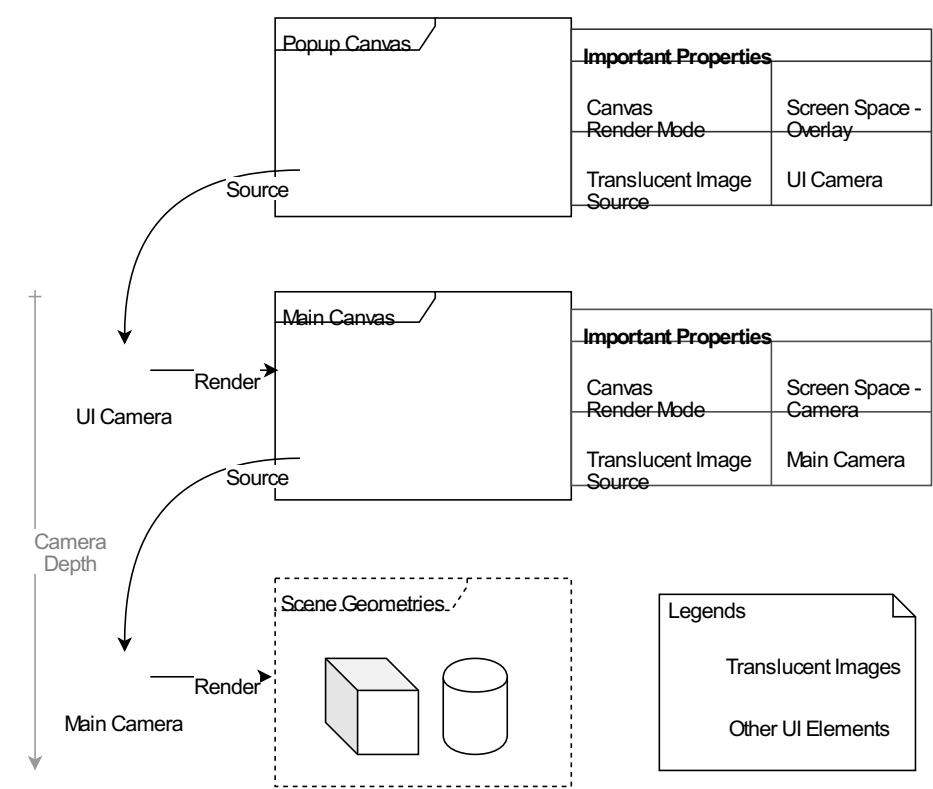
Popup Canvas

| Important Properties | |
|---|---|
| Canvas Render Mode | Screen Space - Overlay |
| Translucent Image Source | UI Camera |

Source

Main Canvas

| Important Properties | |
|---|---|
| Canvas Render Mode | Screen Space - Camera |
| Translucent Image Source | Main Camera |

Render

UI Camera

Source

Camera Depth

Scene Geometries

Render

Main Camera

Legends

Translucent Images

Other UI Elements